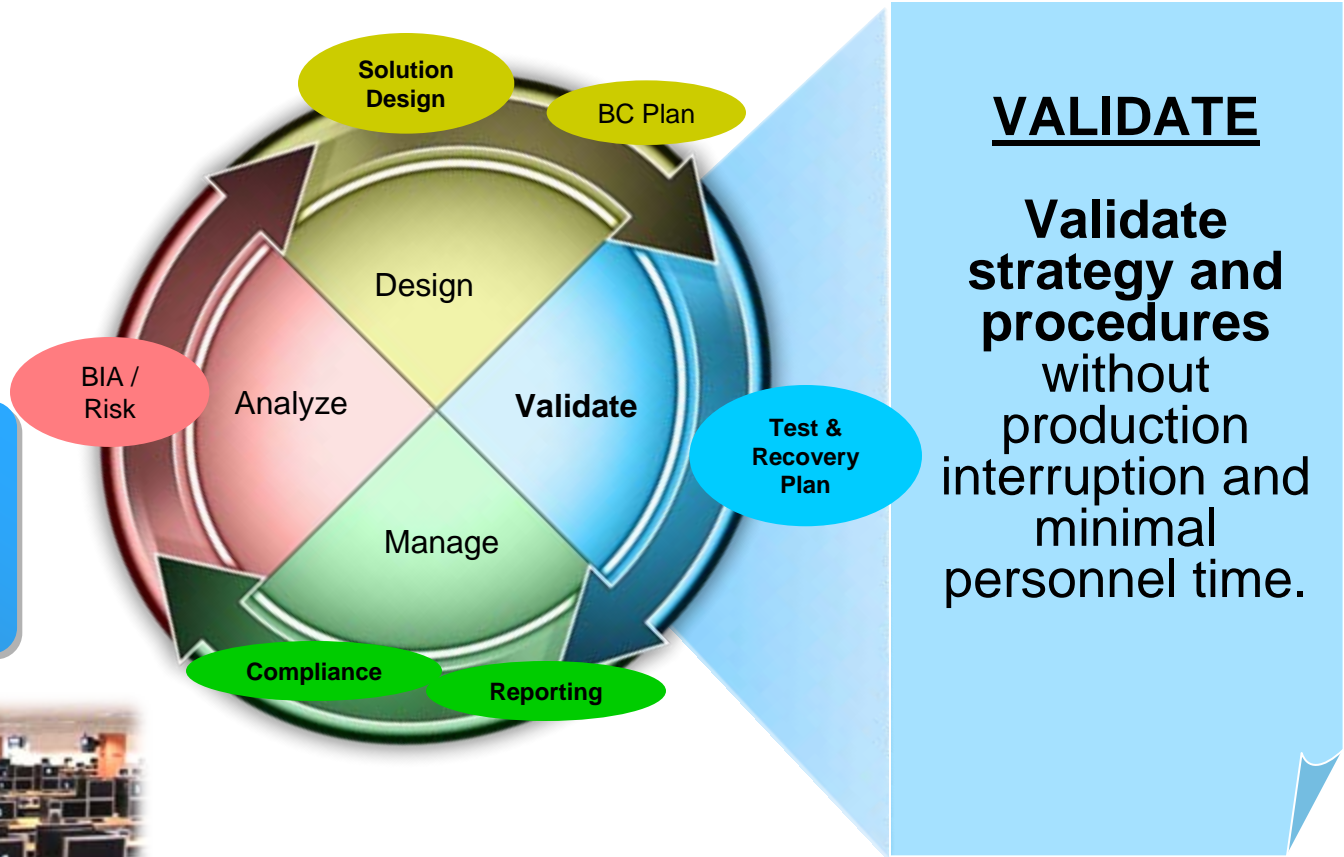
Solution Design

BC Plan

Design

BIA / Risk

Analyze

Validate

Test & Recovery Plan

Manage

Compliance

Reporting

VALIDATE

Validate strategy and procedures without production interruption and minimal personnel time.